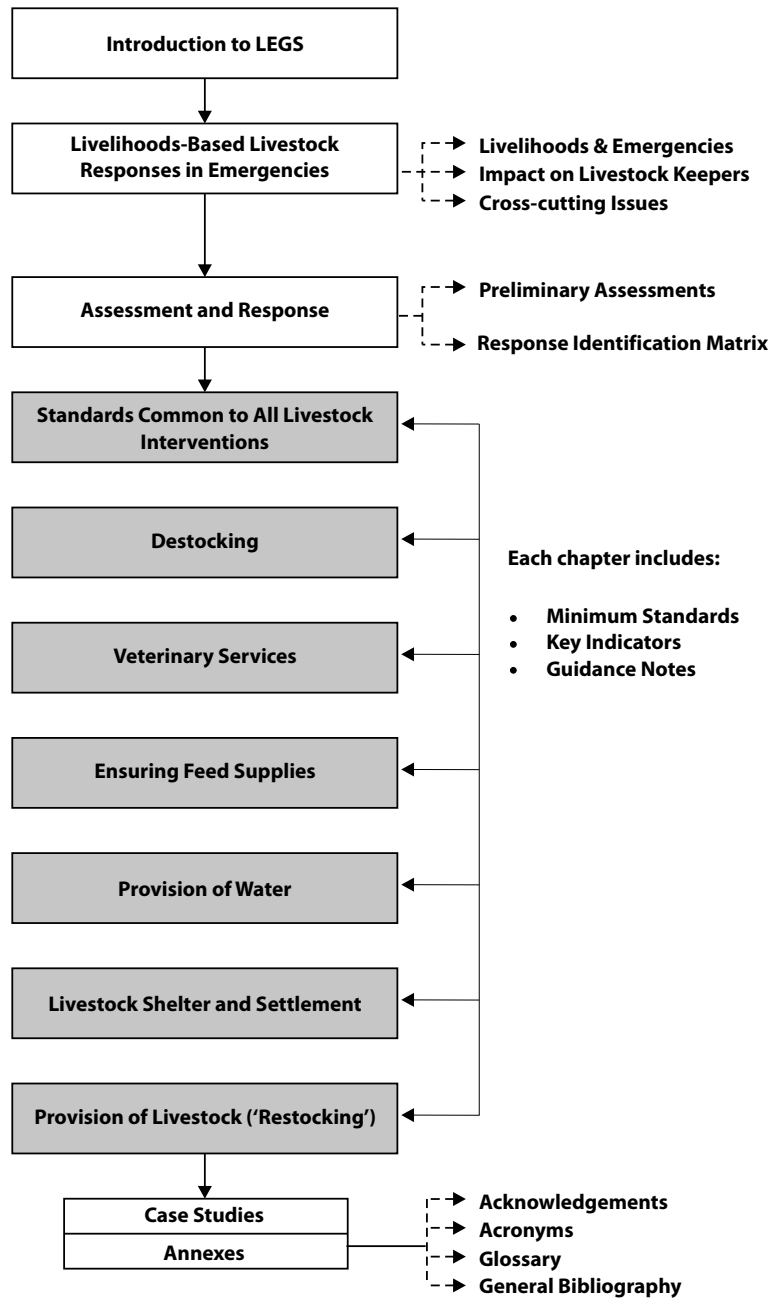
Introduction to LEGS

Livelihoods-Based Livestock Responses in Emergencies

Livelihoods & Emergencies
Impact on Livestock Keepers
Cross-cutting Issues

Assessment and Response

Preliminary Assessments
Response Identification Matrix

Standards Common to All Livestock Interventions

Destocking

Veterinary Services

Ensuring Feed Supplies

Provision of Water

Livestock Shelter and Settlement

Provision of Livestock ('Restocking')

Each chapter includes:

- Minimum Standards
- Key Indicators
- Guidance Notes

Case Studies
Annexes

Acknowledgements
Acronyms
Glossary
General Bibliography